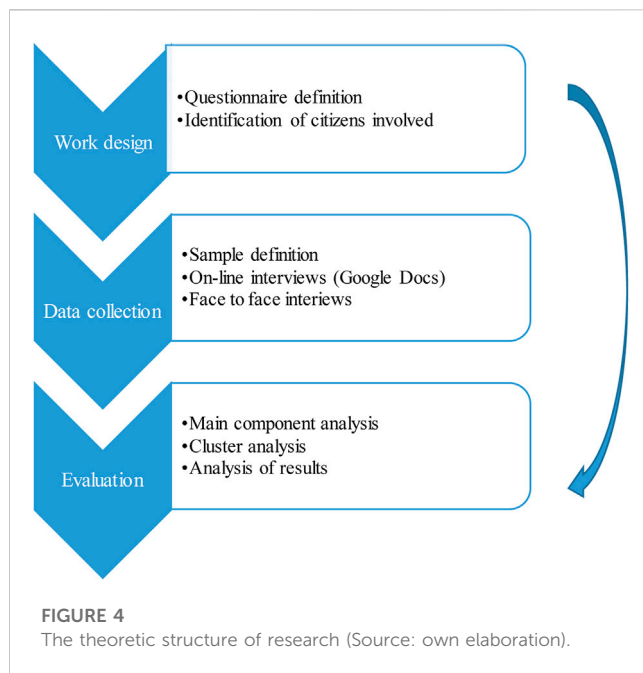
Work design

•Questionnaire definition
•Identification of citizens involved

Data collection

•Sample definition
•On-line interviews (Google Docs)
•Face to face interiews

Evaluation

•Main component analysis
•Cluster analysis
•Analysis of results

FIGURE 4
The theoretic structure of research (Source: own elaboration).